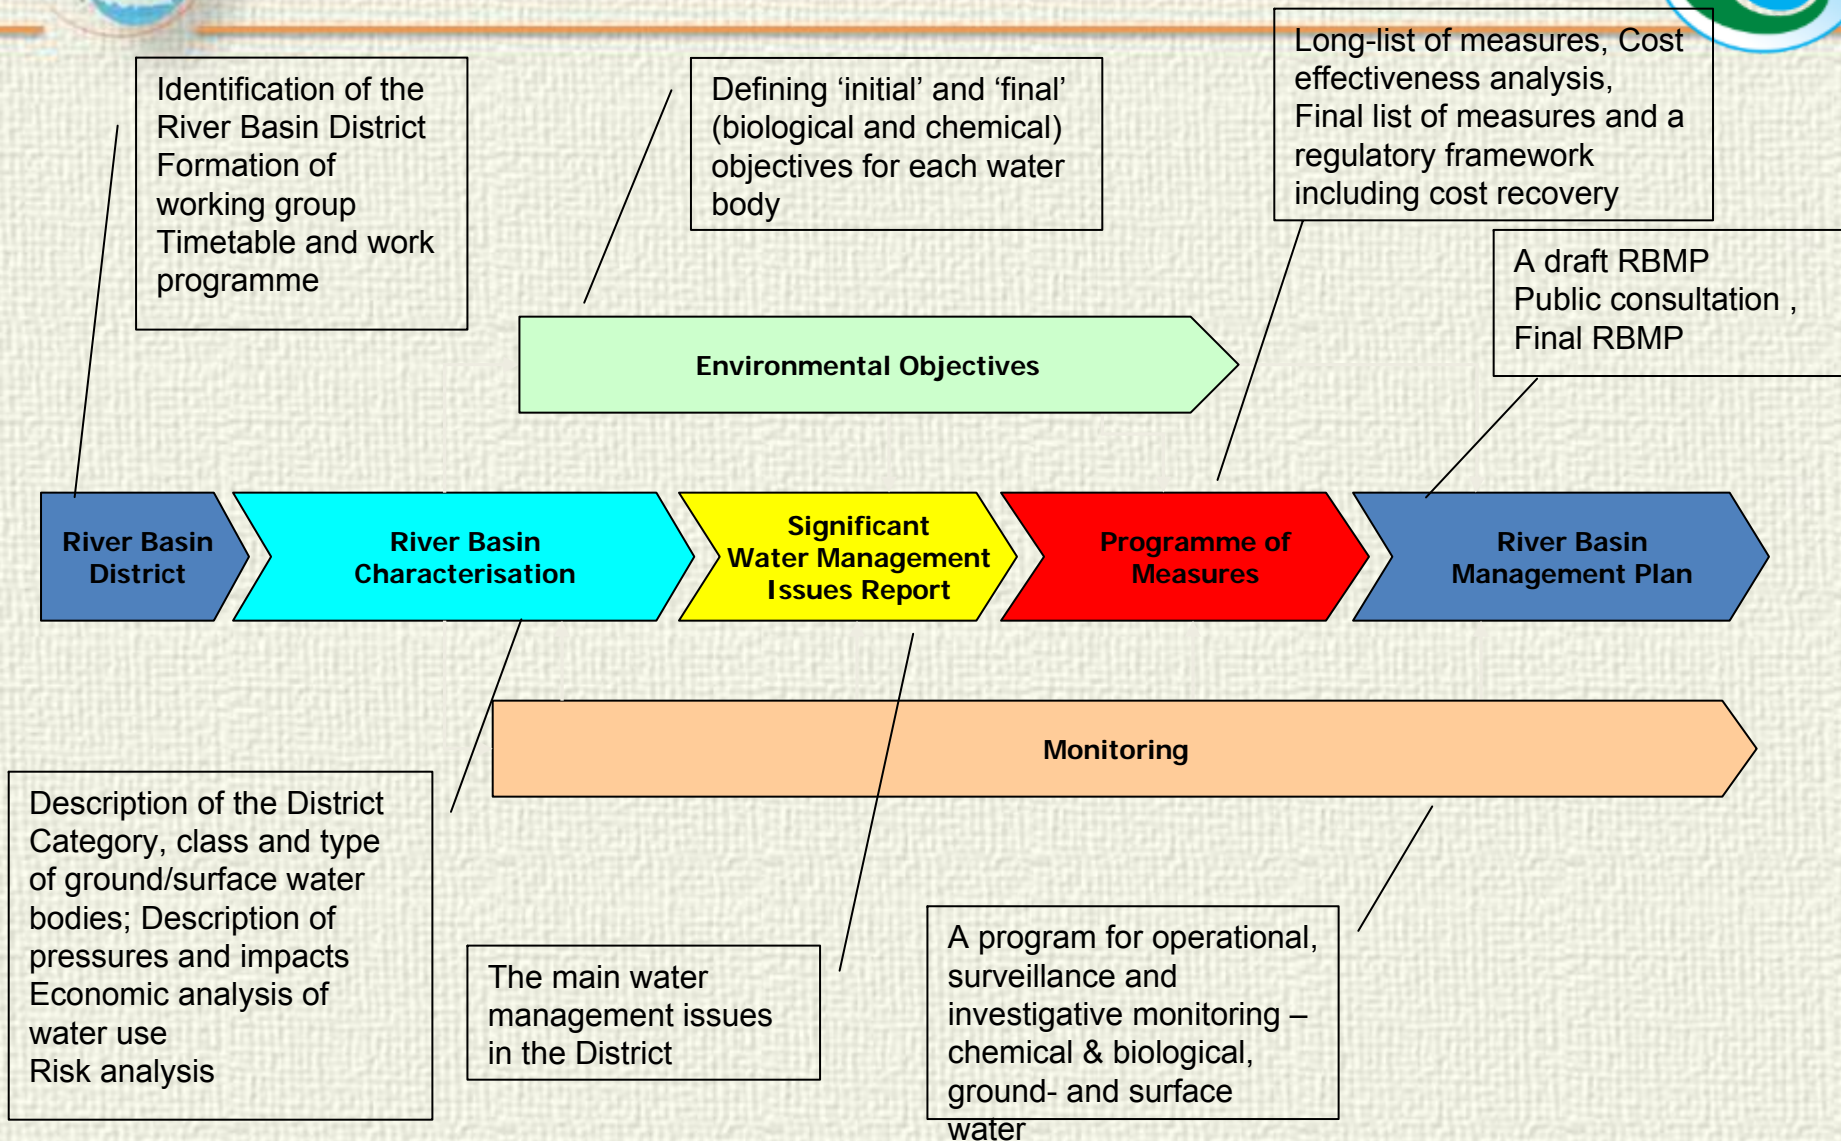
Identification of the River Basin District
Formation of working group
Timetable and work programme

Defining ‘initial’ and ‘final’ (biological and chemical) objectives for each water body

Long-list of measures, Cost effectiveness analysis,
Final list of measures and a regulatory framework including cost recovery

A draft RBMP
Public consultation ,
Final RBMP

Environmental Objectives

River Basin District

River Basin Characterisation

Significant Water Management Issues Report

Programme of Measures

River Basin Management Plan

Monitoring

Description of the District
Category, class and type of ground/surface water bodies; Description of pressures and impacts
Economic analysis of water use
Risk analysis

The main water management issues in the District

A program for operational, surveillance and investigative monitoring – chemical & biological, ground- and surface water